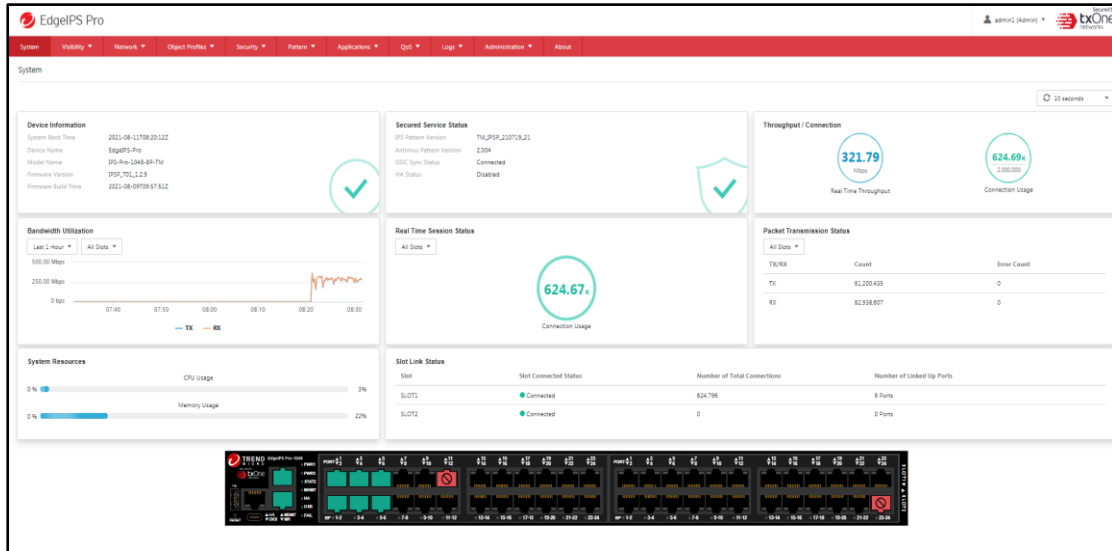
EdgeIPS Pro

admin1 (Admin) ▾ Secured by txOne networks

System | Visibility ▾ | Network ▾ | Object Profiles ▾ | Security ▾ | Pattern ▾ | Applications ▾ | QoS ▾ | Logs ▾ | Administration ▾ | About

System

10 seconds ▾

Device Information
System Boot Time 2021-08-11T08:20:12Z
Device Name EdgeIPS-Pro
Model Name IPS-Pro-1048-BP-TM
Firmware Version IPSP_T01_1.2.9
Firmware Build Time 2021-08-09T09:57:51Z

Secured Service Status
IPS Pattern Version TM_IPSP_210719_21
Antivirus Pattern Version 2.004
ODC Sync Status Connected
HA Status Disabled

Throughput / Connection
321.79 Mbps
Real Time Throughput
624.69K 2,000,000
Connection Usage

Bandwidth Utilization
Last 1 Hour ▾ All Slots ▾
500.00 Mbps
250.00 Mbps
0 bps
07:40 07:50 08:00 08:10 08:20 08:30
— TX — RX

Real Time Session Status
All Slots ▾
624.67K
Connection Usage

Packet Transmission Status
All Slots ▾
| TX/RX | Count | Error Count |
|---|---|---|
| TX | 81,200,435 | 0 |
| RX | 82,938,607 | 0 |

System Resources
CPU Usage
0 % 3%
Memory Usage
0 % 22%

Slot Link Status
| Slot | Slot Connected Status | Number of Total Connections | Number of Linked Up Ports |
|---|---|---|---|
| SLOT1 | Connected | 624,796 | 6 Ports |
| SLOT2 | Connected | 0 | 0 Ports |

TREND txOne EdgeIPS Pro-1048
PWR1 PWR2 STATE BOOT HA LIVE FAIL
PORT
SLOT1 SLOT2